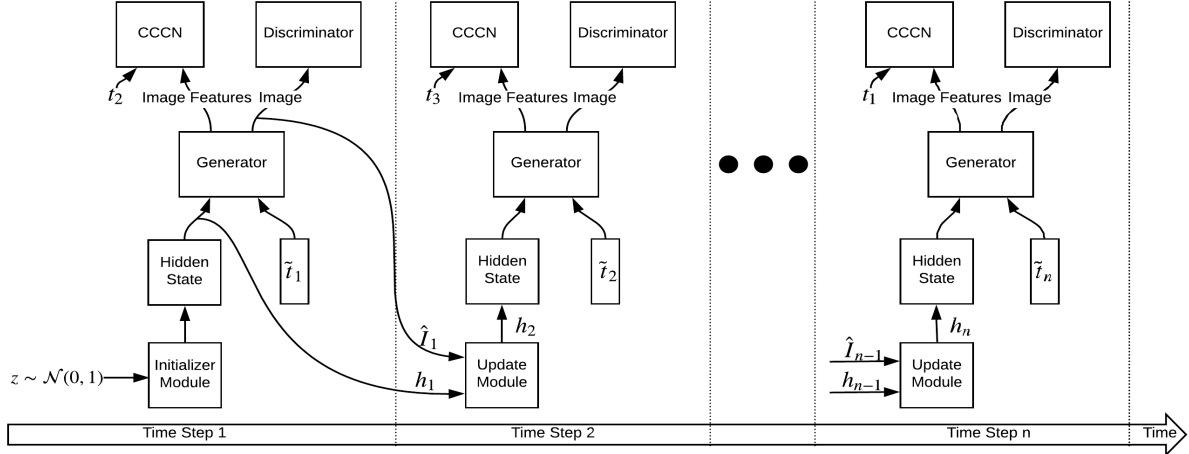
CCCN

Discriminator

$t_2$

Image Features

Image

Generator

Hidden State

$\tilde{t}_1$

$z \sim \mathcal{N}(0,1)$

Initializer Module

Time Step 1

CCCN

Discriminator

$t_3$

Image Features

Image

Generator

Hidden State

$\tilde{t}_2$

$\hat{I}_1$

$h_2$

$h_1$

Update Module

Time Step 2

CCCN

Discriminator

$t_1$

Image Features

Image

Generator

Hidden State

$\tilde{t}_n$

$\hat{I}_{n-1}$

$h_n$

$h_{n-1}$

Update Module

Time Step n

Time